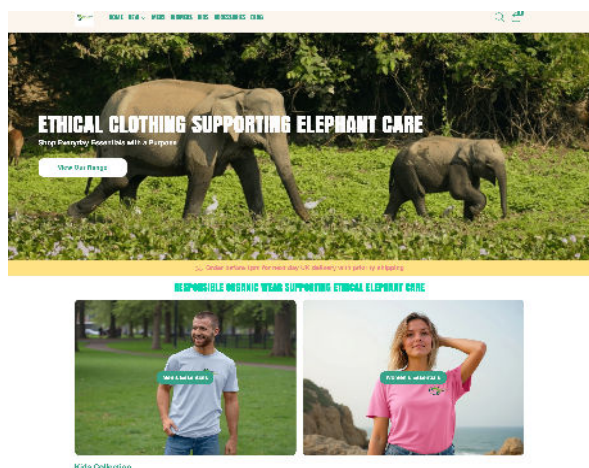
HOME NEW MENS WOMENS KIDS ACCESSORIES CONTACT

ETHICAL CLOTHING SUPPORTING ELEPHANT CARE

Shop Everyday Essentials with a Purpose

View Our Range

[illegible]

RESPONSIBLE ORGANIC WEAR SUPPORTING ETHICAL ELEPHANT CARE

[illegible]

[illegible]

Kids Collection